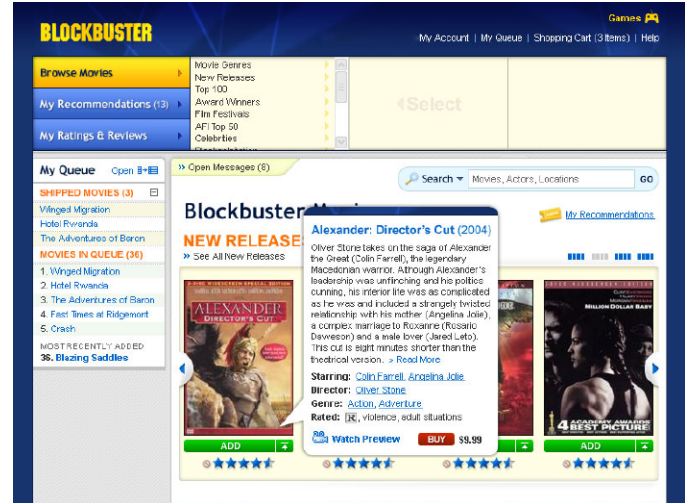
BLOCKBUSTER

Games

My Account | My Queue | Shopping Cart (3 Items) | Help

Browse Movies

My Recommendations (13)

My Ratings & Reviews

Movie Genres
New Releases
Top 100
Award Winners
Film Festivals
AFI Top 50
Celebrities

Select

My Queue Open

SHIPPED MOVIES (3)

Winged Migration
Hotel Rwanda
The Adventures of Baron

MOVIES IN QUEUE (36)

1. Winged Migration
2. Hotel Rwanda
3. The Adventures of Baron
4. Fast Times at Ridgemont
5. Crash

MOST RECENTLY ADDED
36. Blazing Saddles

» Open Messages (8)

Search Movies, Actors, Locations GO

Blockbuster Mo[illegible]

My Recommendations

NEW RELEASE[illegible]

» See All New Releases

ALEXANDER
DIRECTOR'S CUT

MILLION DOLLAR BABY

4 ACADEMY AWARDS BEST PICTURE

Alexander: Director's Cut (2004)

Oliver Stone takes on the saga of Alexander the Great (Colin Farrell), the legendary Macedonian warrior. Although Alexander's leadership was unflinching and his politics cunning, his interior life was as complicated as he was and included a strangely twisted relationship with his mother (Angelina Jolie), a complex marriage to Roxanne (Rosario Dawson) and a male lover (Jared Leto). This cut is eight minutes shorter than the theatrical version. » Read More

Starring: Colin Farrell, Angelina Jolie
Director: Oliver Stone
Genre: Action, Adventure
Rated: R, violence, adult situations

Watch Preview BUY $9.99

ADD

ADD